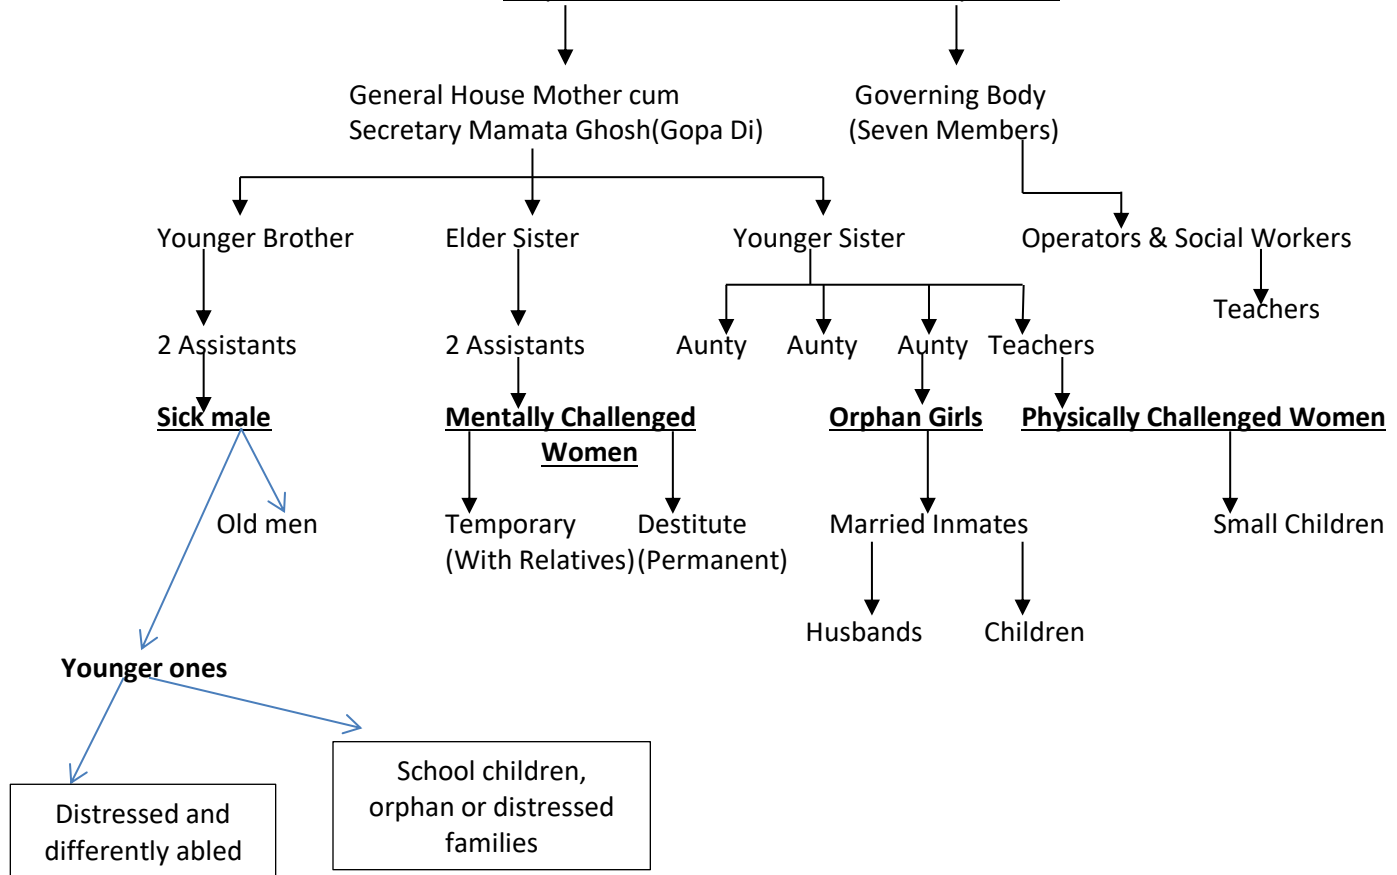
General House Mother cum Secretary Mamata Ghosh(Gopa Di)

Governing Body (Seven Members)

Younger Brother

Elder Sister

Younger Sister

Operators & Social Workers

Teachers

2 Assistants

2 Assistants

Aunty

Aunty

Aunty

Teachers

**Sick male**

**Mentally Challenged Women**

**Orphan Girls**

**Physically Challenged Women**

Old men

Temporary (With Relatives)

Destitute (Permanent)

Married Inmates

Small Children

Husbands

Children

**Younger ones**

Distressed and differently abled

School children, orphan or distressed families